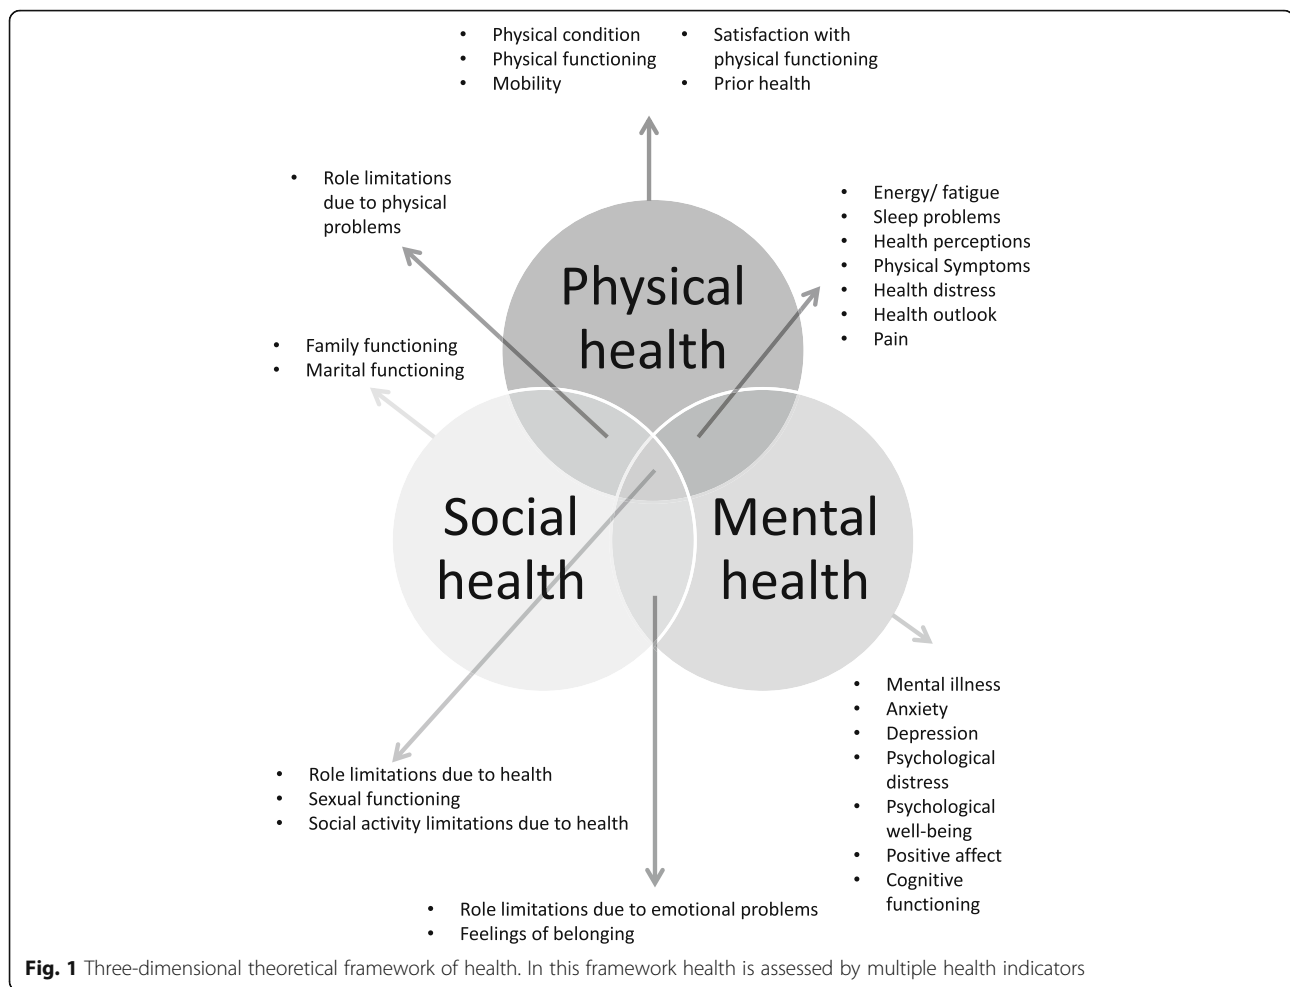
- Physical condition
- Physical functioning
- Mobility

- Satisfaction with physical functioning
- Prior health

- Role limitations due to physical problems

- Energy/ fatigue
- Sleep problems
- Health perceptions
- Physical Symptoms
- Health distress
- Health outlook
- Pain

Physical health

- Family functioning
- Marital functioning

Social health

Mental health

- Mental illness
- Anxiety
- Depression
- Psychological distress
- Psychological well-being
- Positive affect
- Cognitive functioning

- Role limitations due to health
- Sexual functioning
- Social activity limitations due to health

- Role limitations due to emotional problems
- Feelings of belonging

**Fig. 1** Three-dimensional theoretical framework of health. In this framework health is assessed by multiple health indicators